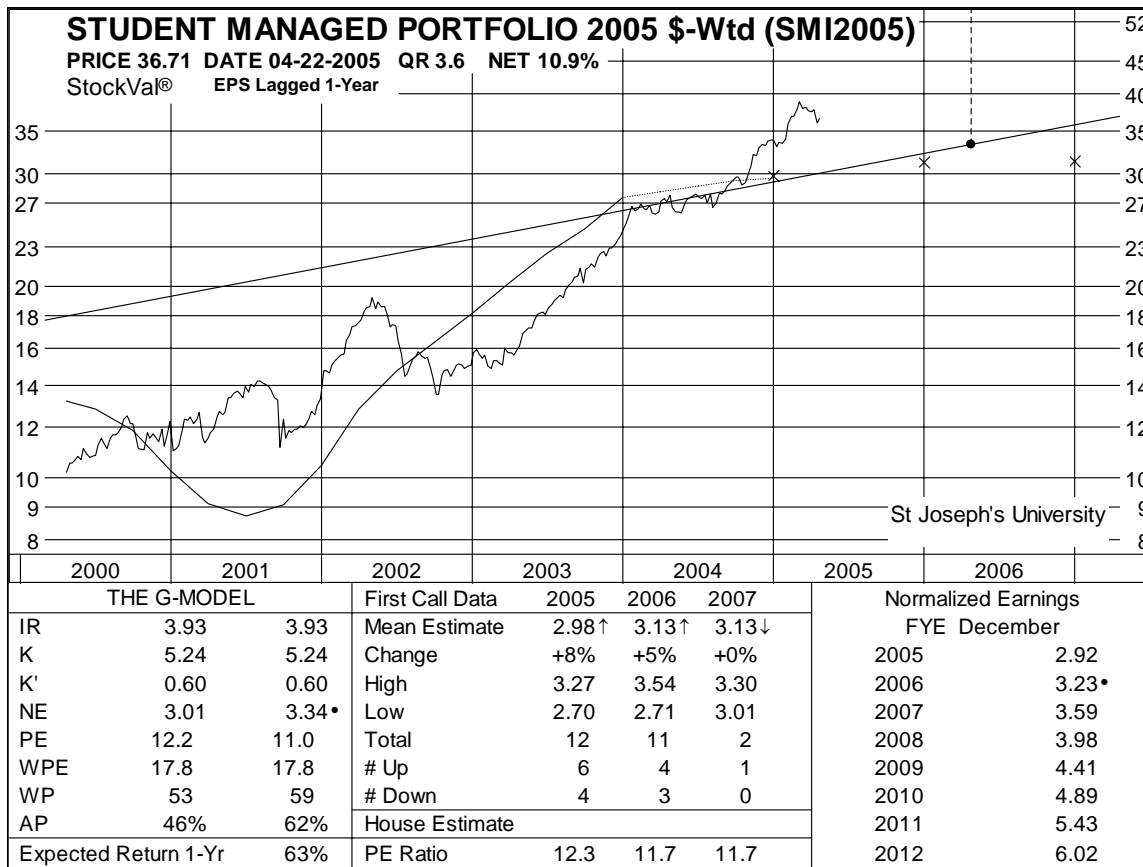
STUDENT MANAGED PORTFOLIO 2005 \$-Wtd (SMI2005)
PRICE 36.71 DATE 04-22-2005 QR 3.6 NET 10.9%
StockVal® EPS Lagged 1-Year

35
30
27
23
20
18
16
14
12
10
9
8

52
45
40
35
30
27
23
20
18
16
14
12
10
9
8

St Joseph's University

2000 2001 2002 2003 2004 2005 2006

| THE G-MODEL | | |
|---|---|---|
| IR | 3.93 | 3.93 |
| K | 5.24 | 5.24 |
| K' | 0.60 | 0.60 |
| NE | 3.01 | 3.34• |
| PE | 12.2 | 11.0 |
| WPE | 17.8 | 17.8 |
| WP | 53 | 59 |
| AP | 46% | 62% |
| Expected Return 1-Yr | | 63% |

| First Call Data | 2005 | 2006 | 2007 |
|---|---|---|---|
| Mean Estimate | 2.98↑ | 3.13↑ | 3.13↓ |
| Change | +8% | +5% | +0% |
| High | 3.27 | 3.54 | 3.30 |
| Low | 2.70 | 2.71 | 3.01 |
| Total | 12 | 11 | 2 |
| # Up | 6 | 4 | 1 |
| # Down | 4 | 3 | 0 |
| House Estimate | | | |
| PE Ratio | 12.3 | 11.7 | 11.7 |

| Normalized Earnings | |
|---|---|
| FYE December | |
| 2005 | 2.92 |
| 2006 | 3.23• |
| 2007 | 3.59 |
| 2008 | 3.98 |
| 2009 | 4.41 |
| 2010 | 4.89 |
| 2011 | 5.43 |
| 2012 | 6.02 |